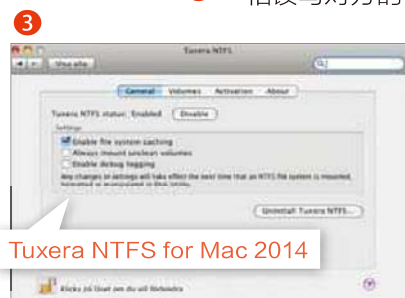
3

相较与对方的

Tuxera NTFS

Visa alla

General Volumes Activation About

Tuxera NTFS status: Enabled Disable

Settings

Enable file system caching

Always mount unclean volumes

Enable debug logging

Any changes in settings will take effect the next time that an NTFS file system is mounted.

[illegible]

Uninstall Tuxera NTFS...

Tuxera NTFS for Mac 2014

Klicka på låset om du vill förhindra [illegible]

?